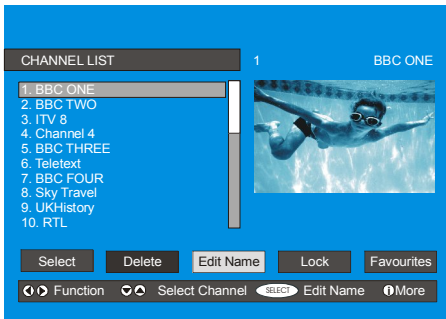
CHANNEL LIST

1

BBC ONE

1. BBC ONE
2. BBC TWO
3. ITV 8
4. Channel 4
5. BBC THREE
6. Teletext
7. BBC FOUR
8. Sky Travel
9. UKHistory
10. RTL

Select

Delete

Edit Name

Lock

Favourites

Function

Select Channel

SELECT

Edit Name

More